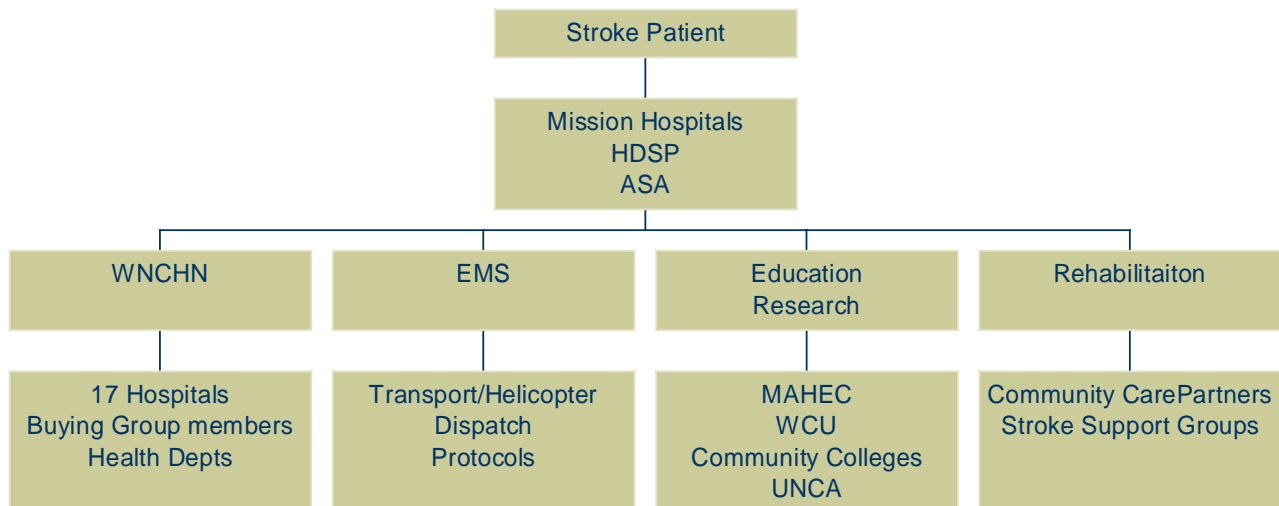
Stroke Patient

Mission Hospitals
HDSP
ASA

WNCHN

EMS

Education
Research

Rehabilitaiton

17 Hospitals
Buying Group members
Health Depts

Transport/Helicopter
Dispatch
Protocols

MAHEC
WCU
Community Colleges
UNCA

Community CarePartners
Stroke Support Groups